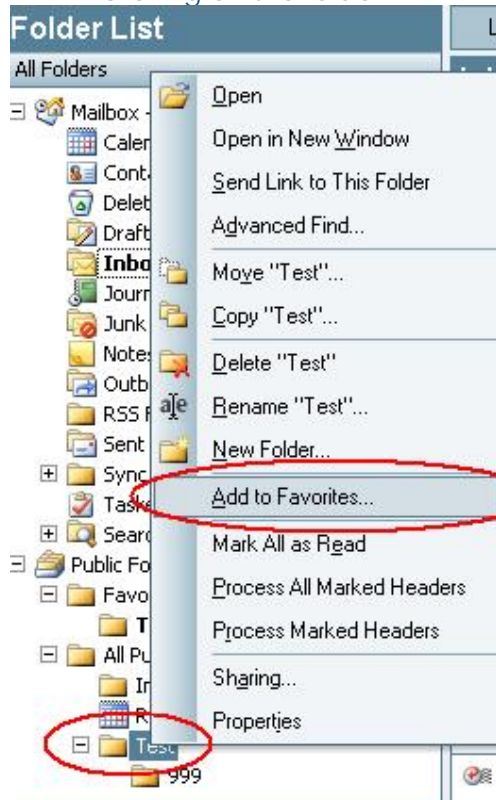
Folder List

All Folders

Mailbox -
Calen
Cont
Delet
Draft
Inbo
Journ
Junk
Notes
Outb
RSS F
Sent
Sync
Tasks
Searc
Public Fo
Favo
T
All Pu
In
R
Test
999

Open
Open in New Window
Send Link to This Folder
Advanced Find...
Move "Test"...
Copy "Test"...
Delete "Test"
Rename "Test"...
New Folder...
Add to Favorites...
Mark All as Read
Process All Marked Headers
Process Marked Headers
Sharing...
Properties